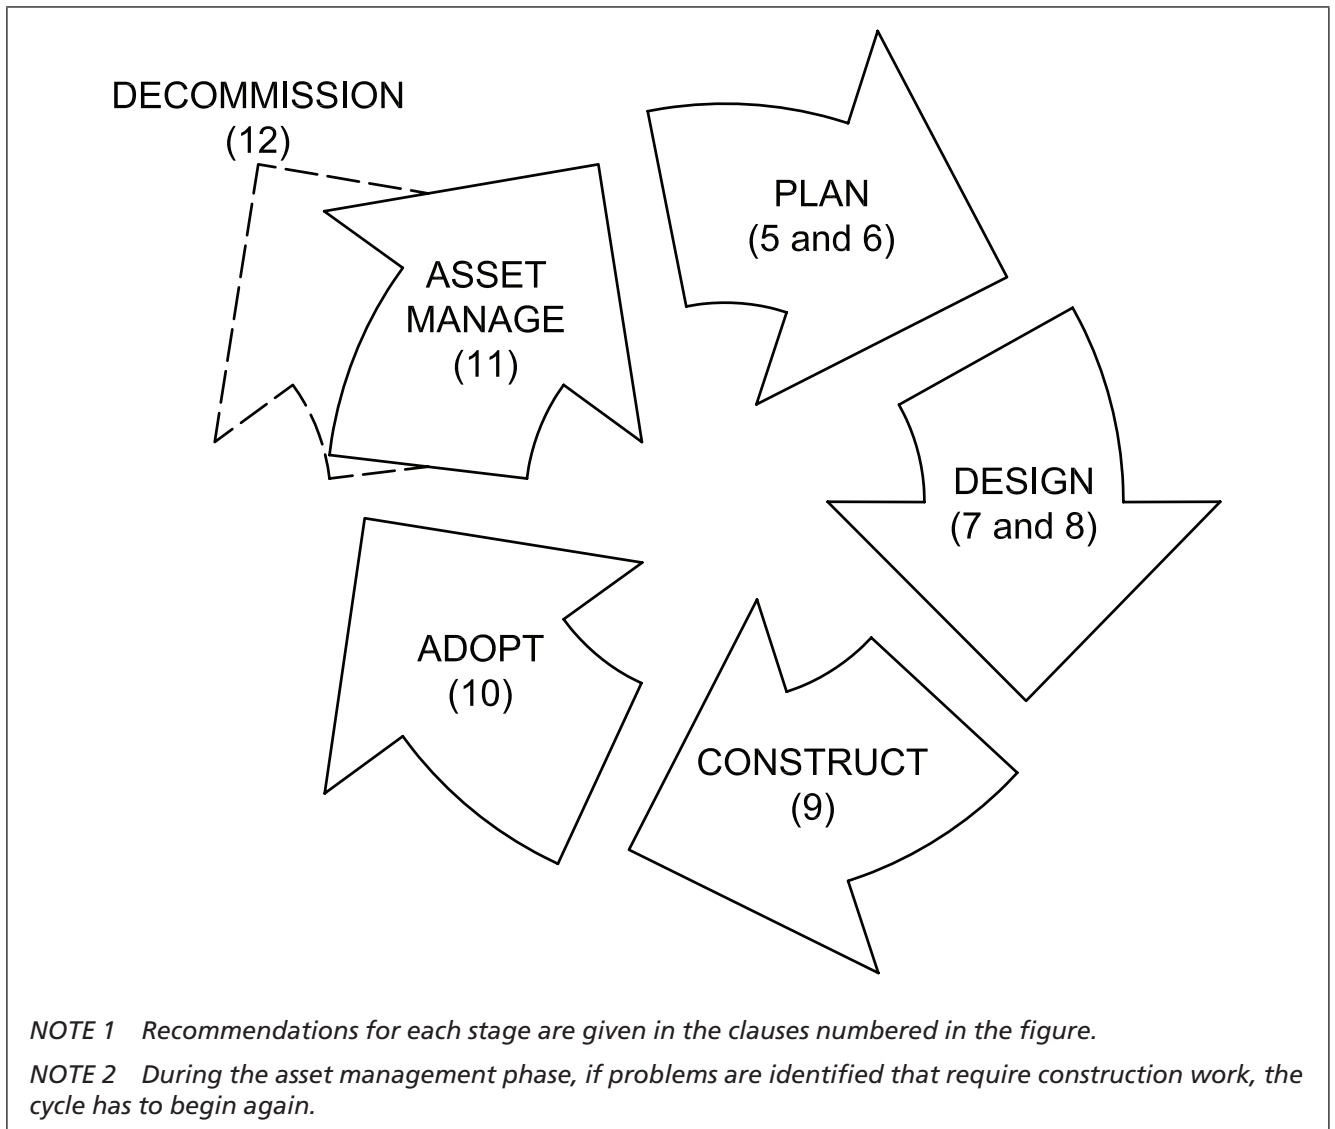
DECOMMISSION
(12)

ASSET
MANAGE
(11)

PLAN
(5 and 6)

DESIGN
(7 and 8)

CONSTRUCT
(9)

ADOPT
(10)

NOTE 1 Recommendations for each stage are given in the clauses numbered in the figure.

NOTE 2 During the asset management phase, if problems are identified that require construction work, the cycle has to begin again.